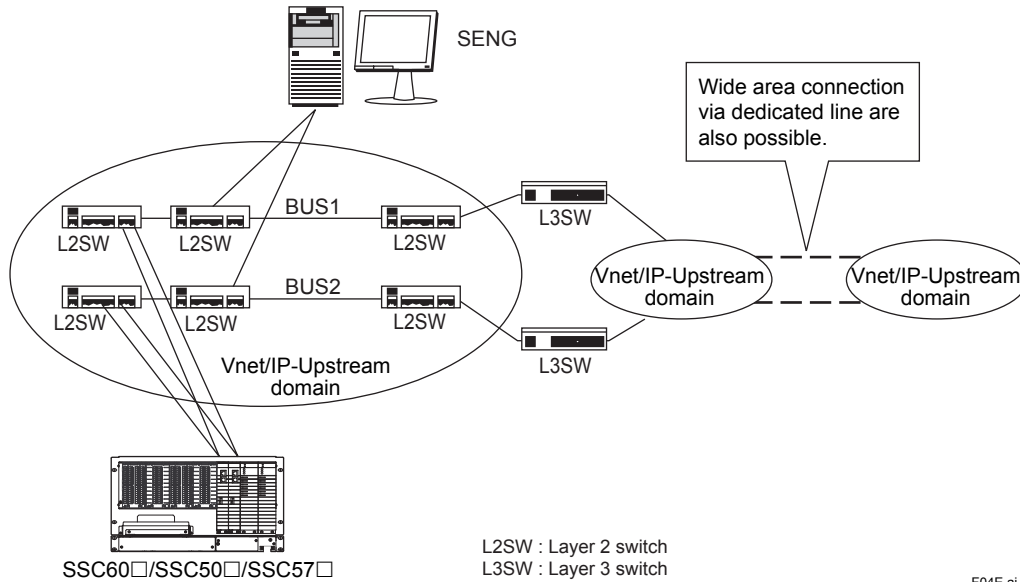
SENG

Wide area connection via dedicated line are also possible.

L2SW
L2SW
BUS1
L2SW
L3SW

Vnet/IP-Upstream domain

Vnet/IP-Upstream domain

L2SW
L2SW
BUS2
L2SW
L3SW

Vnet/IP-Upstream domain

SSC60□/SSC50□/SSC57□

L2SW : Layer 2 switch
L3SW : Layer 3 switch

F01E.ai